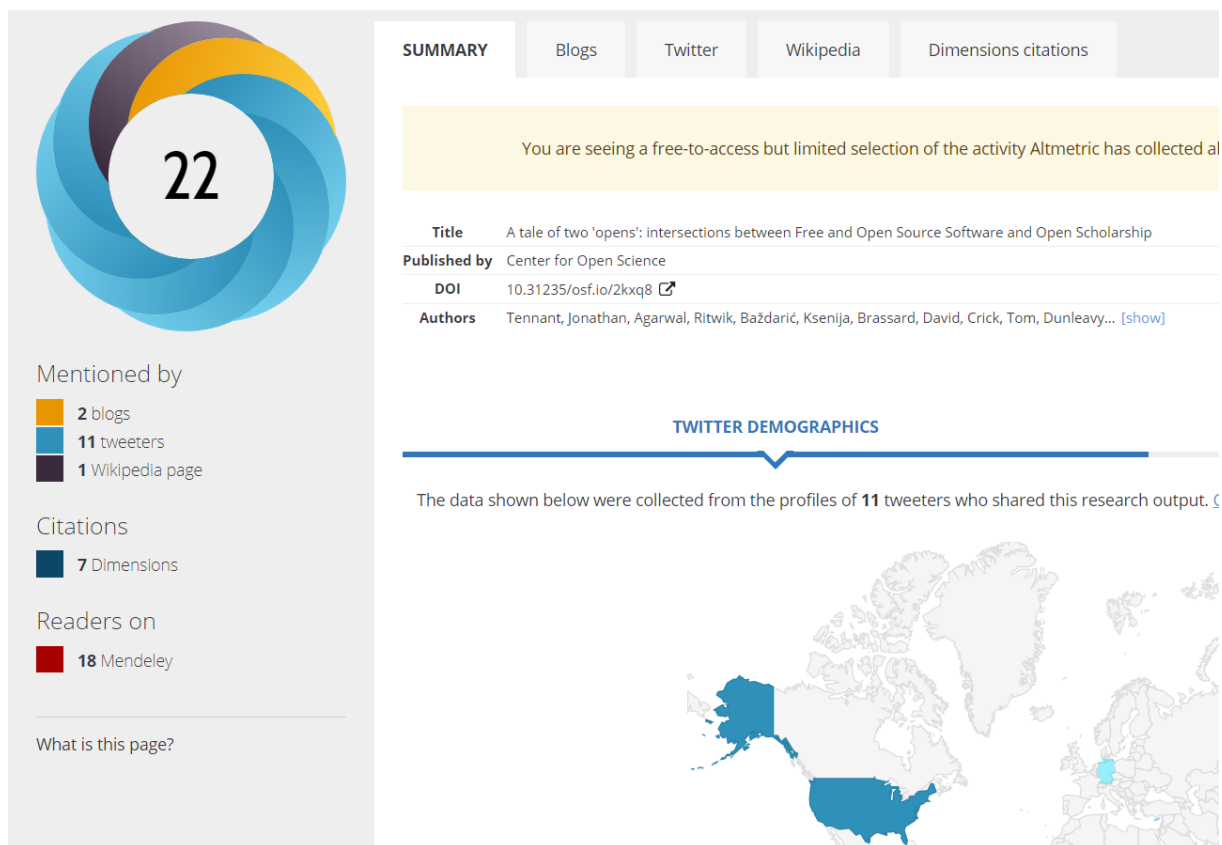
22

Mentioned by

**2** blogs

**11** tweeters

**1** Wikipedia page

Citations

**7** Dimensions

Readers on

**18** Mendeley

What is this page?

SUMMARY | Blogs | Twitter | Wikipedia | Dimensions citations

You are seeing a free-to-access but limited selection of the activity Altmetric has collected a

| | |
|---|---|
| Title | A tale of two 'opens': intersections between Free and Open Source Software and Open Scholarship |
| Published by | Center for Open Science |
| DOI | 10.31235/osf.io/2kxq8 |
| Authors | Tennant, Jonathan, Agarwal, Ritwik, Baždarić, Ksenija, Brassard, David, Crick, Tom, Dunleavy... [show] |

TWITTER DEMOGRAPHICS

The data shown below were collected from the profiles of **11** tweeters who shared this research output. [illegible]